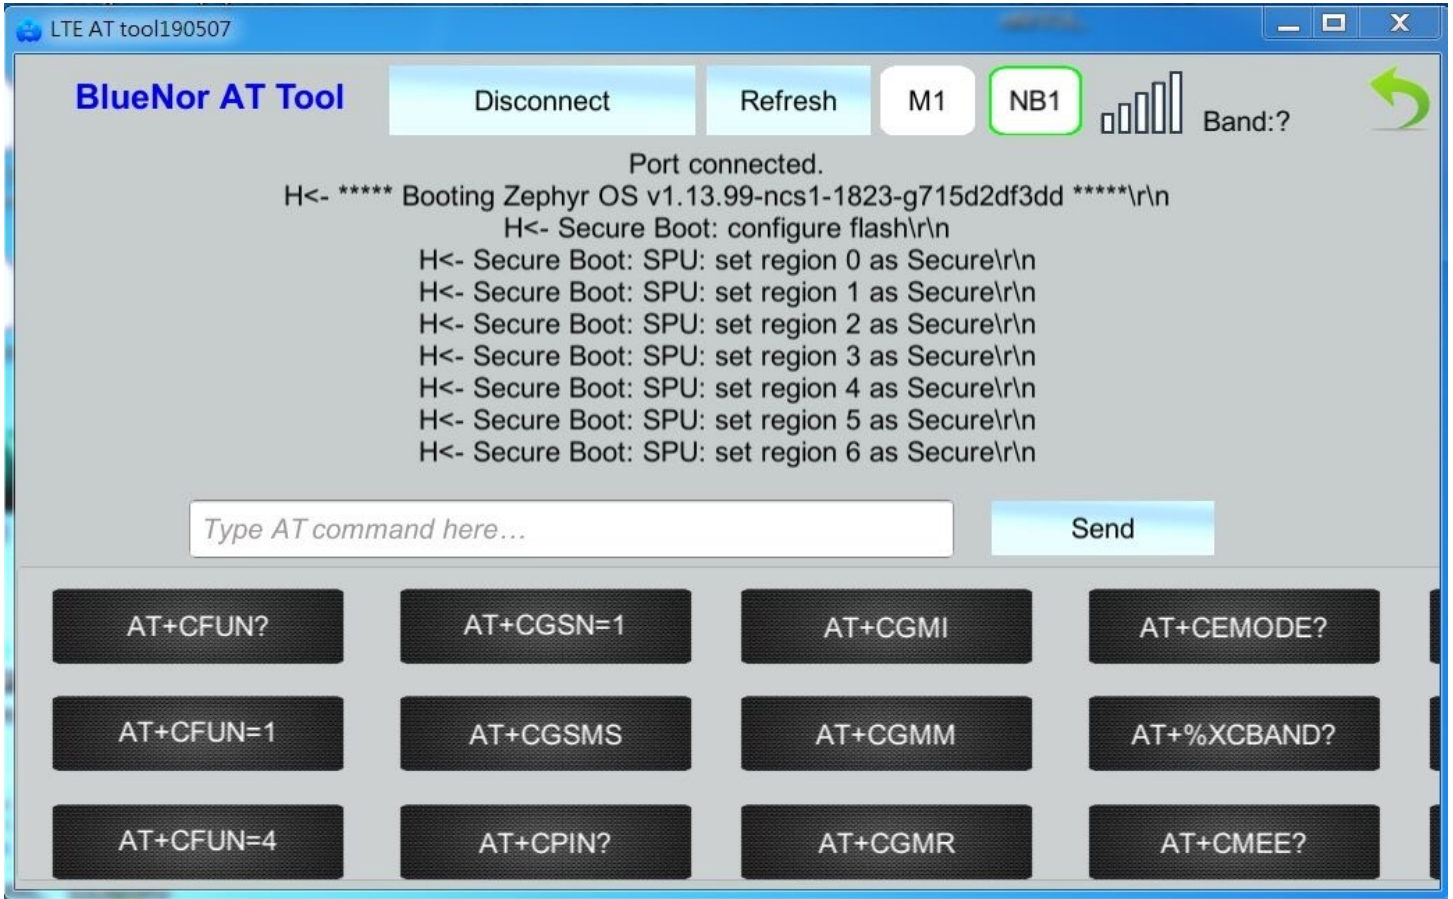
LTE AT tool190507

BlueNor AT Tool

Disconnect Refresh M1 NB1 Band:?

Port connected.
H<- ***** Booting Zephyr OS v1.13.99-ncs1-1823-g715d2df3dd *****\r\n
H<- Secure Boot: configure flash\r\n
H<- Secure Boot: SPU: set region 0 as Secure\r\n
H<- Secure Boot: SPU: set region 1 as Secure\r\n
H<- Secure Boot: SPU: set region 2 as Secure\r\n
H<- Secure Boot: SPU: set region 3 as Secure\r\n
H<- Secure Boot: SPU: set region 4 as Secure\r\n
H<- Secure Boot: SPU: set region 5 as Secure\r\n
H<- Secure Boot: SPU: set region 6 as Secure\r\n

Type AT command here…

Send

AT+CFUN? AT+CGSN=1 AT+CGMI AT+CEMODE?
AT+CFUN=1 AT+CGSMS AT+CGMM AT+%XCBAND?
AT+CFUN=4 AT+CPIN? AT+CGMR AT+CMEE?